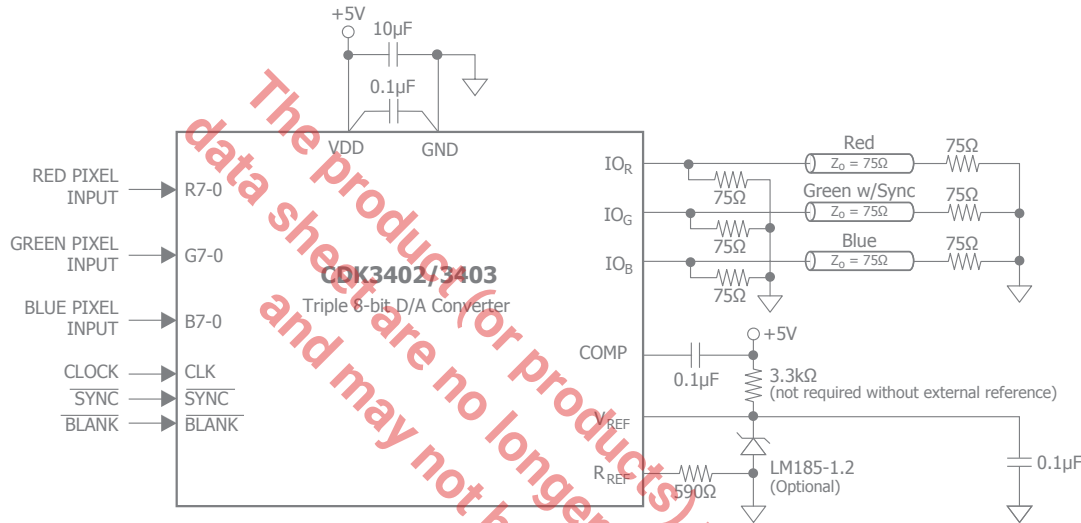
+5V
10µF
0.1µF
VDD
GND
RED PIXEL INPUT
R7-0
GREEN PIXEL INPUT
G7-0
BLUE PIXEL INPUT
B7-0
CLOCK
CLK
$\overline{\text{SYNC}}$
$\overline{\text{SYNC}}$
$\overline{\text{BLANK}}$
$\overline{\text{BLANK}}$
CDK3402/3403
Triple 8-bit D/A Converter
$IO_R$
$IO_G$
$IO_B$
75Ω
75Ω
75Ω
Red
$Z_o = 75Ω$
75Ω
Green w/Sync
$Z_o = 75Ω$
75Ω
Blue
$Z_o = 75Ω$
75Ω
COMP
0.1µF
+5V
3.3kΩ
(not required without external reference)
$V_{REF}$
$R_{REF}$
590Ω
LM185-1.2
(Optional)
0.1µF
The product (or products)
data sheet are no longer
and may not be